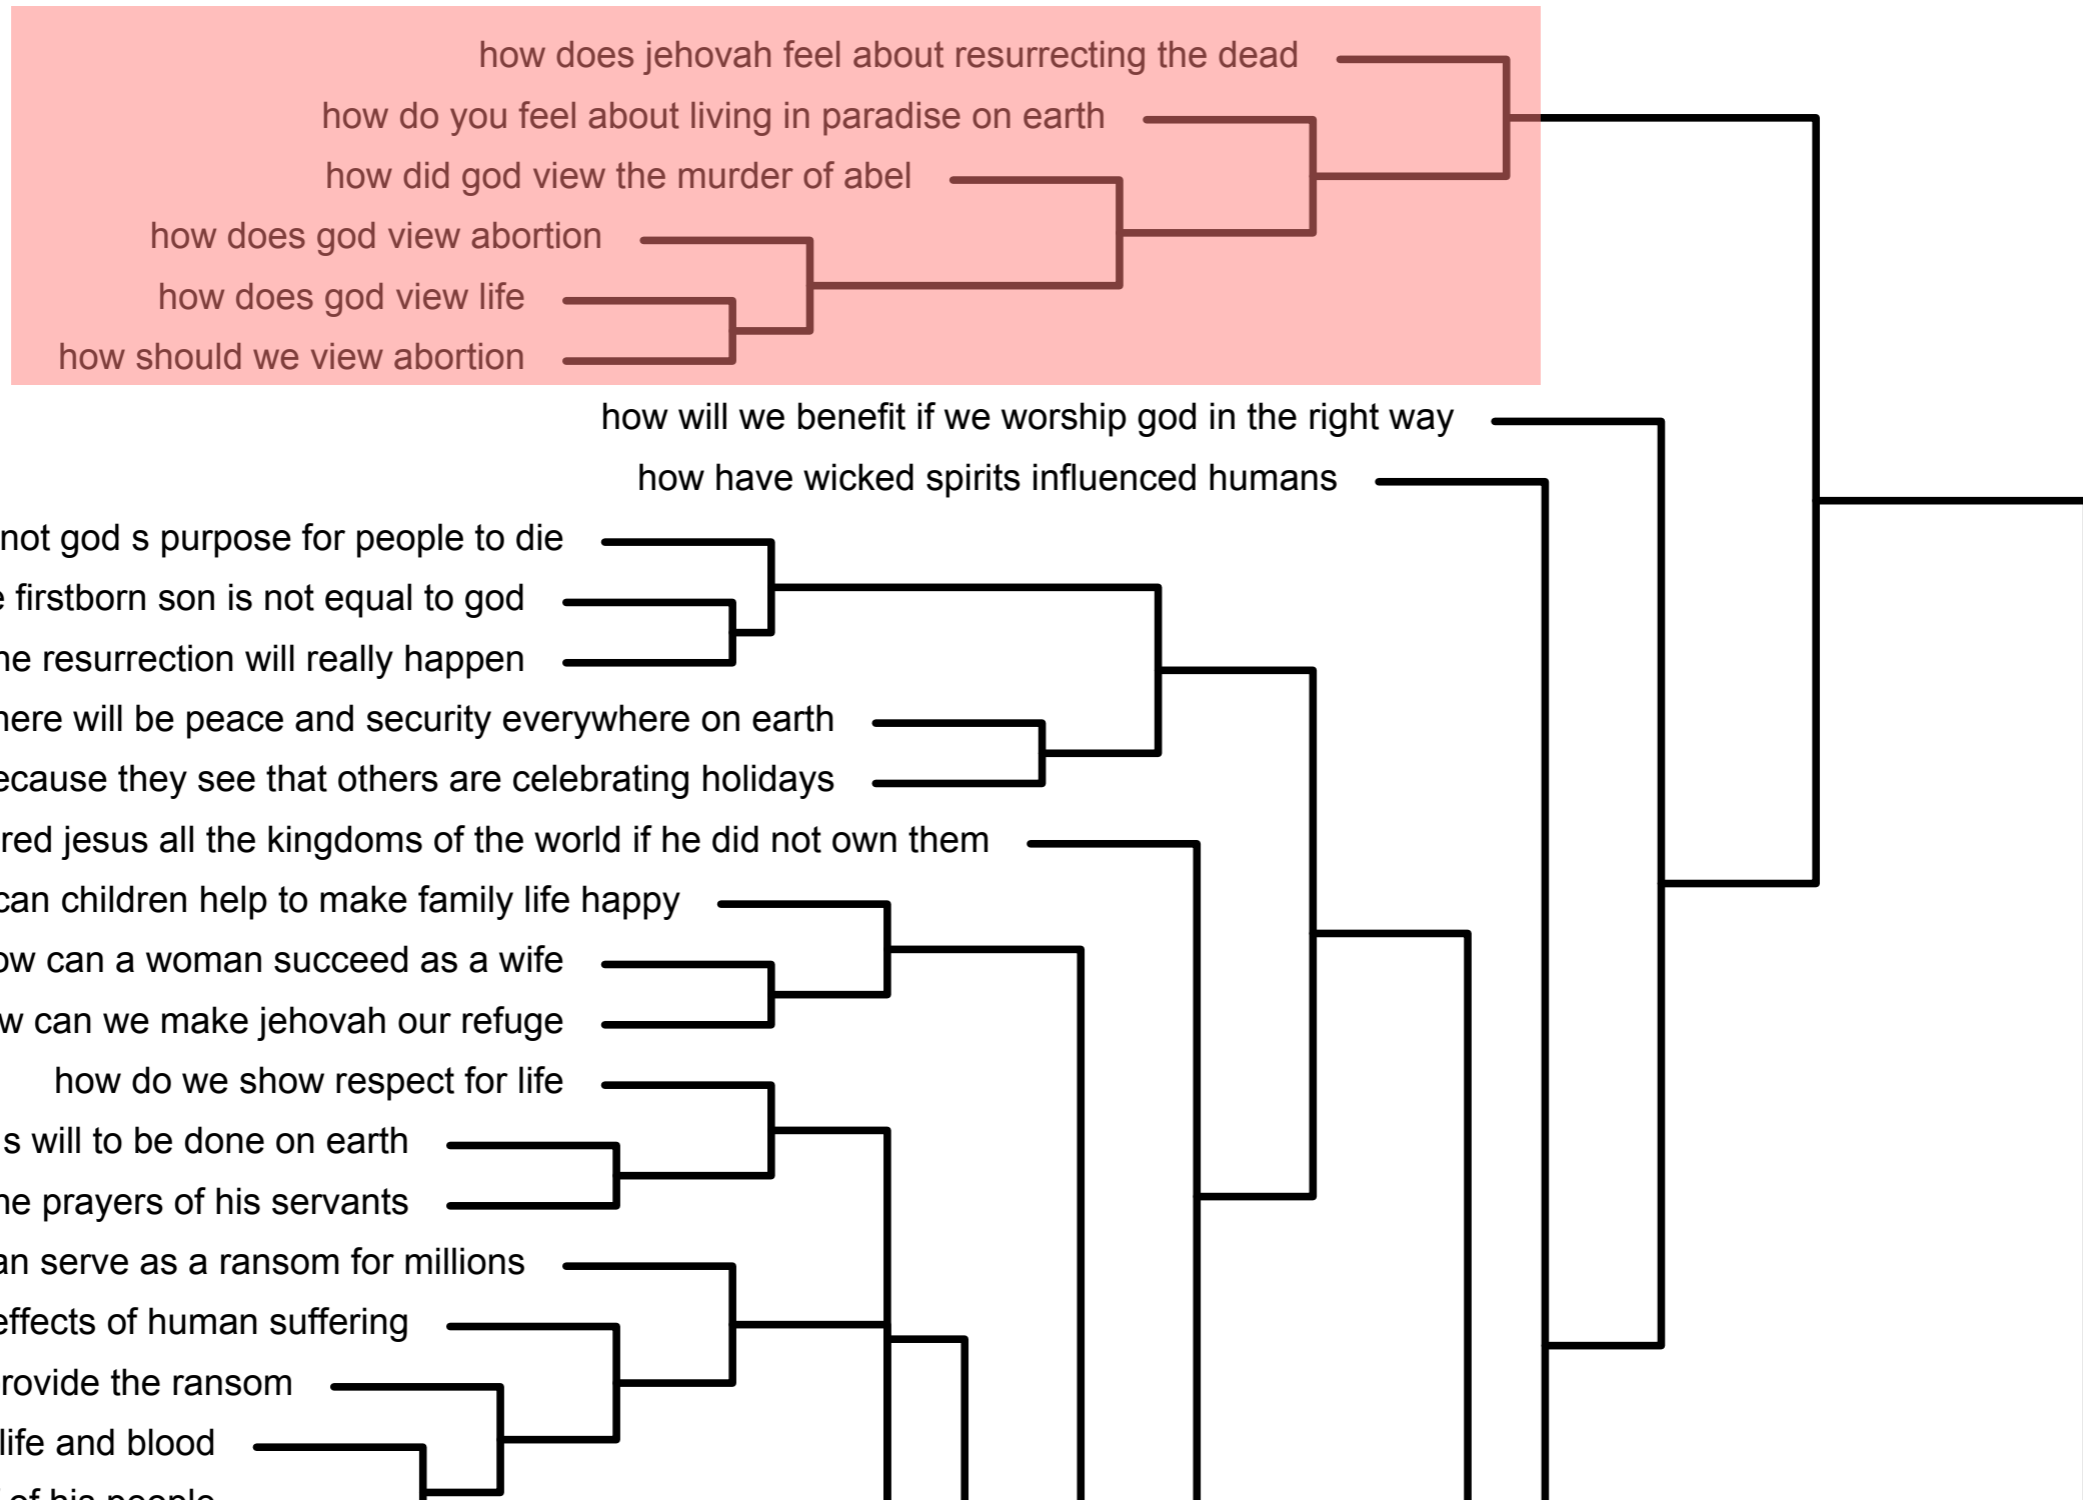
how does jehovah feel about resurrecting the dead
how do you feel about living in paradise on earth
how did god view the murder of abel
how does god view abortion
how does god view life
how should we view abortion
how will we benefit if we worship god in the right way
how have wicked spirits influenced humans
not god s purpose for people to die
e firstborn son is not equal to god
he resurrection will really happen
here will be peace and security everywhere on earth
ecause they see that others are celebrating holidays
red jesus all the kingdoms of the world if he did not own them
can children help to make family life happy
ow can a woman succeed as a wife
w can we make jehovah our refuge
how do we show respect for life
s will to be done on earth
he prayers of his servants
an serve as a ransom for millions
effects of human suffering
rovide the ransom
life and blood
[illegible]